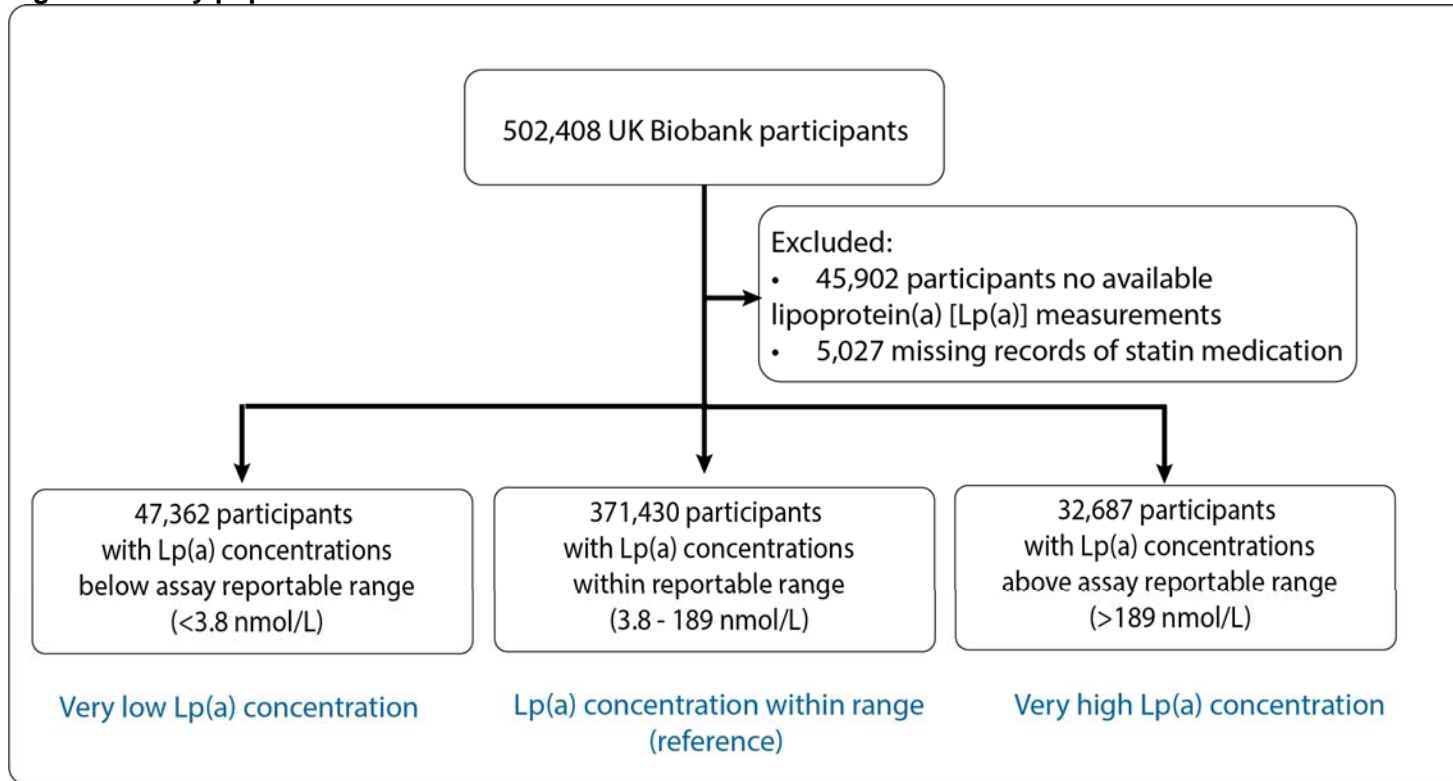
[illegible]

502,408 UK Biobank participants

Excluded:
• 45,902 participants no available lipoprotein(a) [Lp(a)] measurements
• 5,027 missing records of statin medication

47,362 participants with Lp(a) concentrations below assay reportable range (<3.8 nmol/L)

371,430 participants with Lp(a) concentrations within reportable range (3.8 - 189 nmol/L)

32,687 participants with Lp(a) concentrations above assay reportable range (>189 nmol/L)

Very low Lp(a) concentration

Lp(a) concentration within range (reference)

Very high Lp(a) concentration